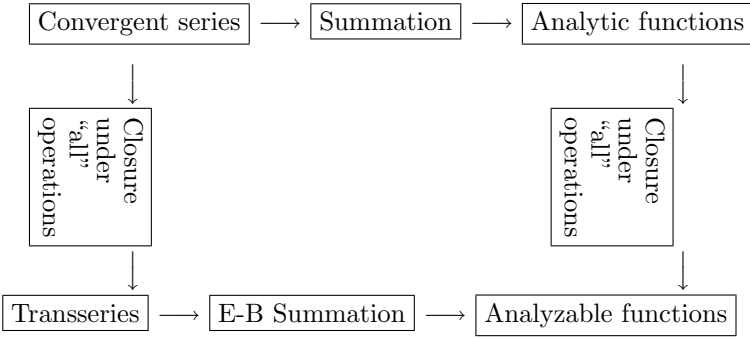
Convergent series $\longrightarrow$ Summation $\longrightarrow$ Analytic functions

Closure under "all" operations

Closure under "all" operations

Transseries $\longrightarrow$ E-B Summation $\longrightarrow$ Analyzable functions